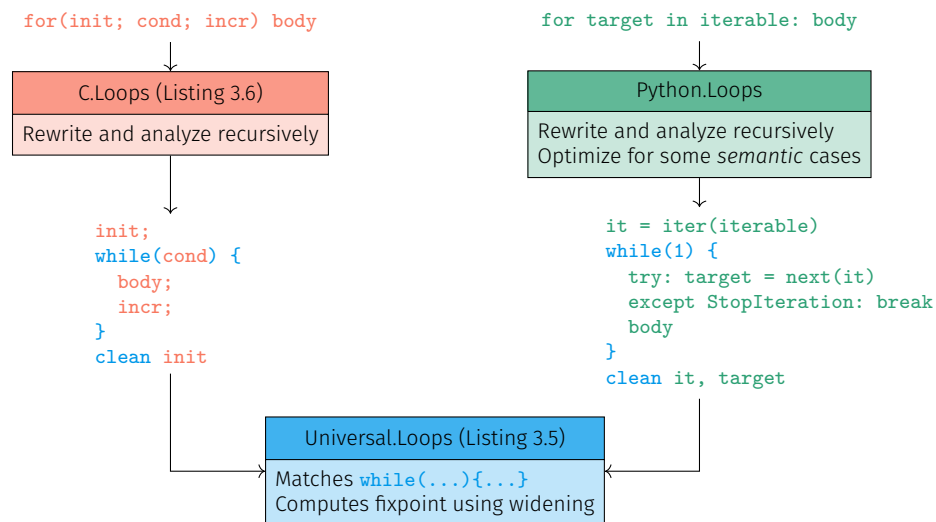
for(init; cond; incr) body

C.Loops (Listing 3.6)

Rewrite and analyze recursively

init;
while(cond) {
body;
incr;
}
clean init

for target in iterable: body

Python.Loops

Rewrite and analyze recursively
Optimize for some *semantic* cases

it = iter(iterable)
while(1) {
try: target = next(it)
except StopIteration: break
body
}
clean it, target

Universal.Loops (Listing 3.5)

Matches while(...){...}
Computes fixpoint using widening